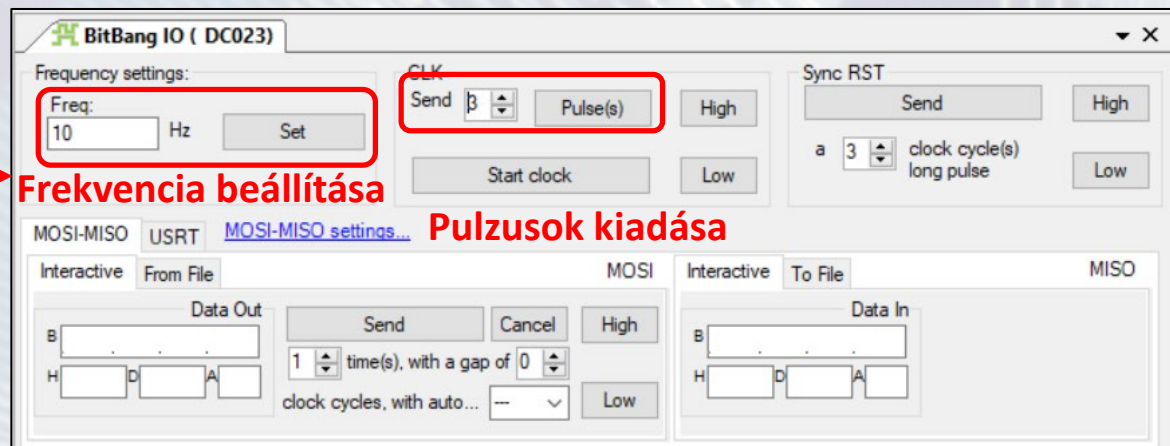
BitBang IO ( DC023)

Frequency settings:
Freq:
10
Hz
Set

CLK
Send
3
Pulse(s)
High
Start clock
Low

Sync RST
Send
High
a
3
clock cycle(s) long pulse
Low

Frekvencia beállítása

Pulzusok kiadása

MOSI-MISO
USRT
MOSI-MISO settings...

Interactive
From File
MOSI
Data Out
B
H
D
A
Send
Cancel
High
1
time(s), with a gap of
0
clock cycles, with auto...
---
Low

Interactive
To File
MISO
Data In
B
H
D
A